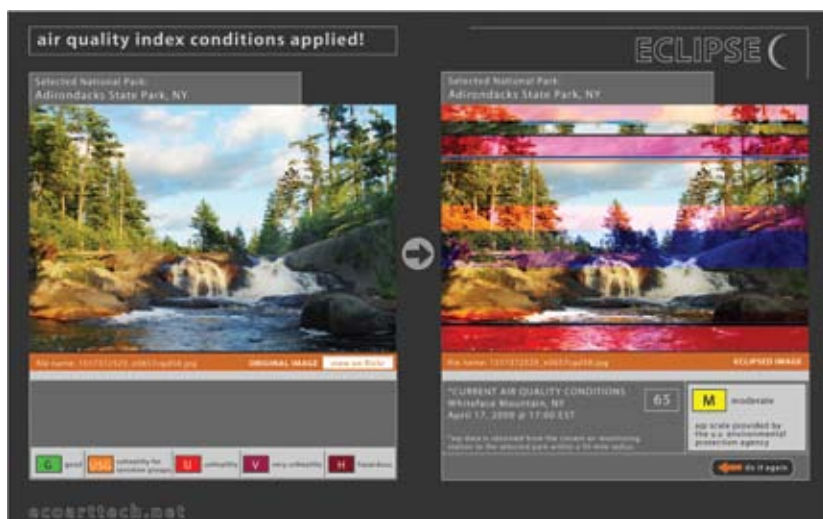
air quality index conditions applied!

ECLIPSE

Selected National Park:
Adirondacks State Park, NY

file name: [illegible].jpg ORIGINAL IMAGE view on flickr

G good USG unhealthy for sensitive groups U unhealthy V very unhealthy H hazardous

Selected National Park:
Adirondacks State Park, NY

file name: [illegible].jpg ECLIPSED IMAGE

*CURRENT AIR QUALITY CONDITIONS
Whiteface Mountain, NY
April 17, 2009 @ 17:00 EST

65

*aqi data is obtained from the closest air monitoring station to the selected park within a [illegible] mile radius.

M moderate

aqi scale provided by the u.s. environmental protection agency

do it again

ecoarttech.net